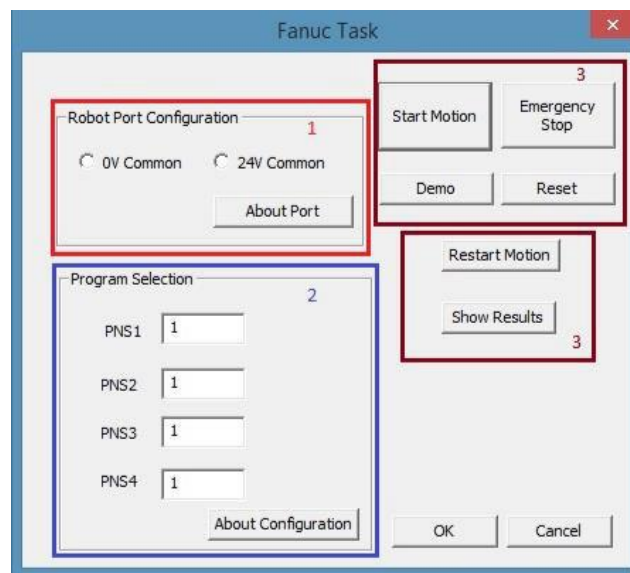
Fanuc Task

×

Robot Port Configuration

1

0V Common

24V Common

About Port

Program Selection

2

PNS1 1

PNS2 1

PNS3 1

PNS4 1

About Configuration

3

Start Motion

Emergency Stop

Demo

Reset

Restart Motion

Show Results

3

OK

Cancel